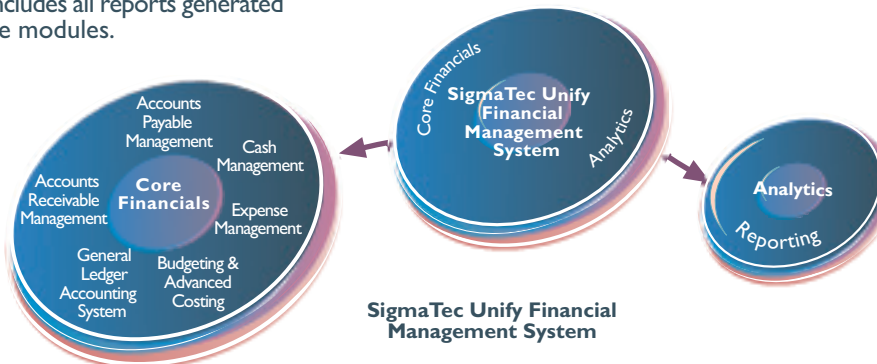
ncludes all reports generated
e modules.

Accounts Payable Management

Cash Management

Accounts Receivable Management

Core Financials

Expense Management

General Ledger Accounting System

Budgeting & Advanced Costing

Core Financials

SigmaTec Unify Financial Management System

Analytics

Analytics

Reporting

SigmaTec Unify Financial Management System